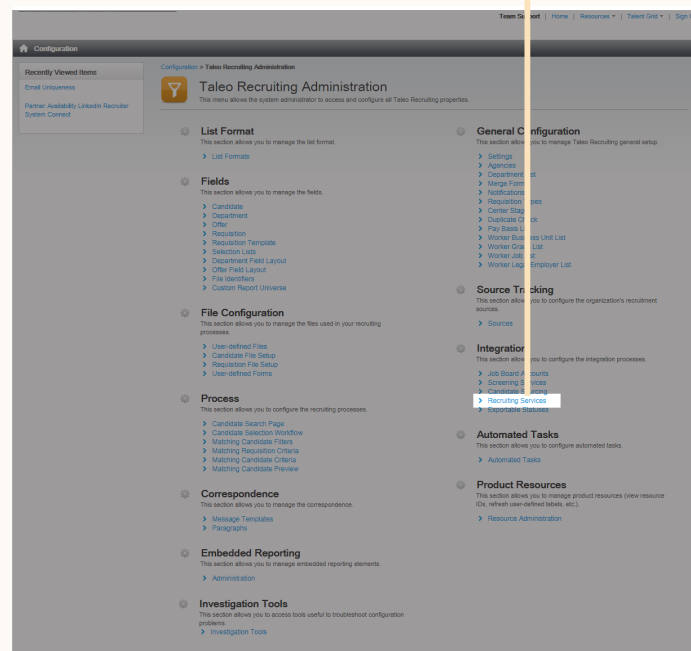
Team Support | Home | Resources ▾ | Talent Grid ▾ | Sign

Configuration

Recently Viewed Items

Email Uniqueness

Partner Availability LinkedIn Recruiter System Connect

Configuration > Taleo Recruiting Administration

Taleo Recruiting Administration

This menu allows the system administrator to access and configure all Taleo Recruiting properties.

List Format

This section allows you to manage the list format.

List Formats

Fields

This section allows you to manage the fields.

Candidate
Department
Offer
Requisition
Requisition Template
Selection Lists
Department Field Layout
Offer Field Layout
File Identifiers
Custom Report Universe

File Configuration

This section allows you to manage the files used in your recruiting processes.

User-defined Files
Candidate File Setup
Requisition File Setup
User-defined Forms

Process

This section allows you to configure the recruiting processes.

Candidate Search Page
Candidate Selection Workflow
Matching Candidate Filters
Matching Requisition Criteria
Matching Candidate Criteria
Matching Candidate Preview

Correspondence

This section allows you to manage the correspondence.

Message Templates
Paragraphs

Embedded Reporting

This section allows you to manage embedded reporting elements.

Administration

Investigation Tools

This section allows you to access tools useful to troubleshoot configuration problems.

Investigation Tools

General Configuration

This section allows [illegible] you to manage Taleo Recruiting general setup.

Settings
Agencies
Department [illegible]st
Merge Form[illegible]
Notifications
Requisition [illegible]pes
Center Stag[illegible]
Duplicate C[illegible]eck
Pay Basis L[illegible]
Worker Busi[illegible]ess Unit List
Worker Gra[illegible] List
Worker Job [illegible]st
Worker Leg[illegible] Employer List

Source Tracking

This section allows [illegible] to configure the organization's recruitment sources.

Sources

Integration

This section allows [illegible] to configure the integration processes.

Job Board A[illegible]counts
Screening Services
Candidate S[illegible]ourcing
Recruiting Services
Exportable Statuses

Automated Tasks

This section allows you to configure automated tasks.

Automated Tasks

Product Resources

This section allows you to manage product resources (view resource IDs, refresh user-defined labels, etc.)

Resource Administration